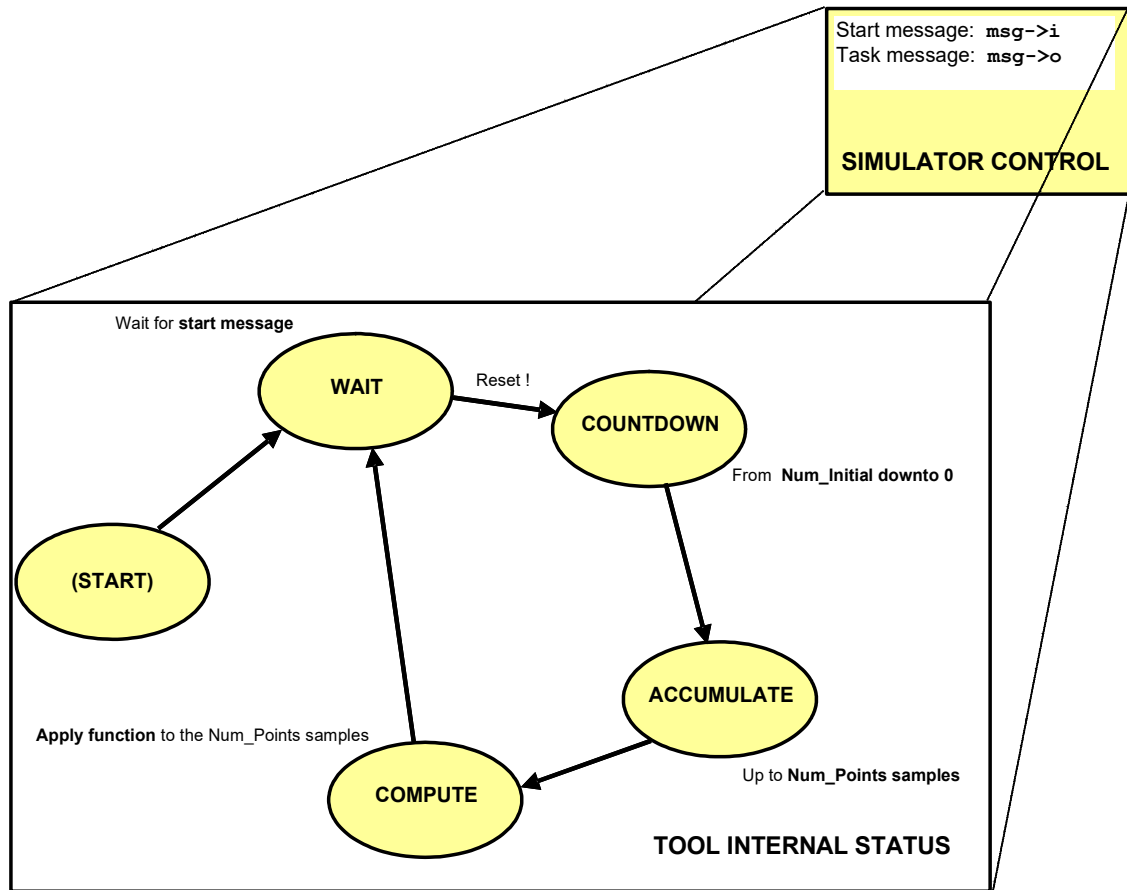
Start message: msg->i
Task message: msg->o

SIMULATOR CONTROL

Wait for start message

WAIT

Reset !

COUNTDOWN

From Num_Initial downto 0

(START)

ACCUMULATE

Apply function to the Num_Points samples

Up to Num_Points samples

COMPUTE

TOOL INTERNAL STATUS